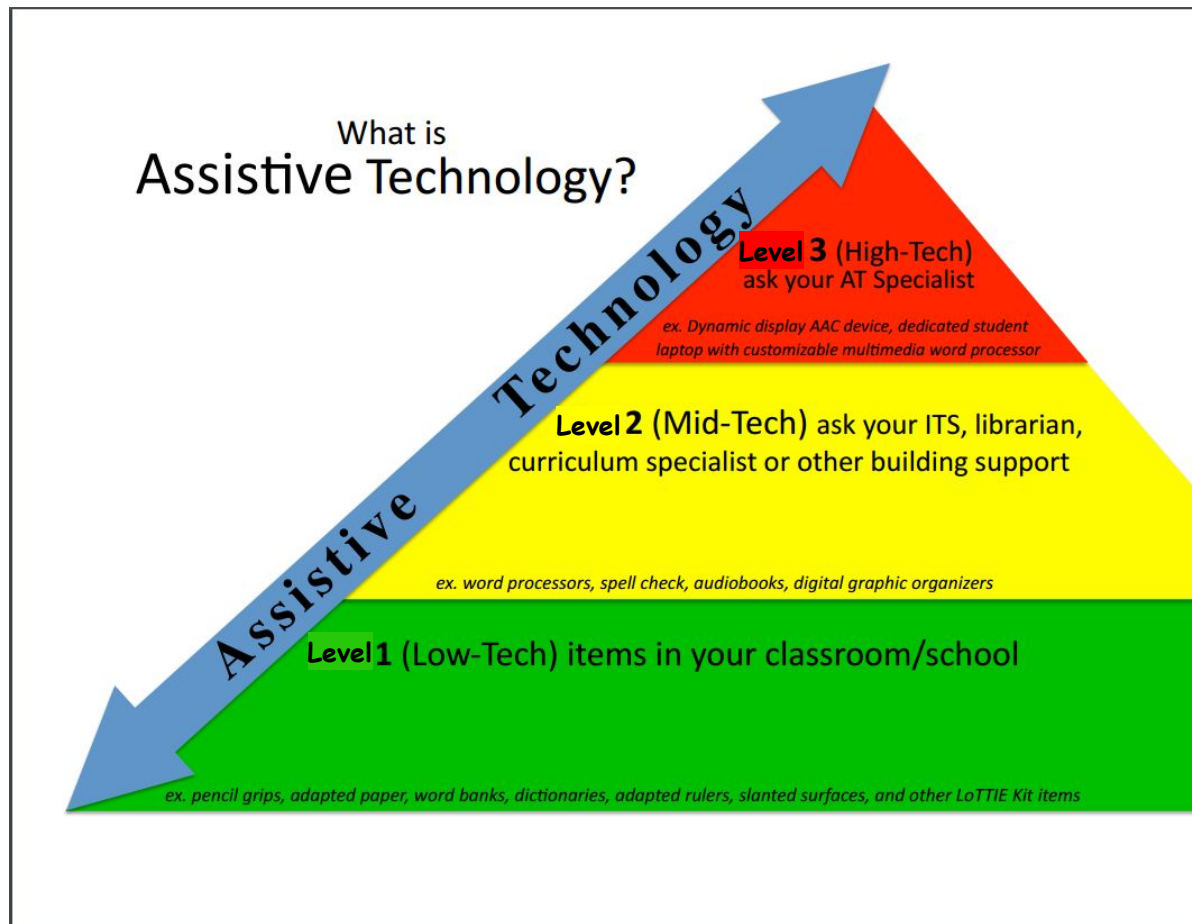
What is
Assistive Technology?

Assistive Technology

Level 3 (High-Tech) ask your AT Specialist

ex. Dynamic display AAC device, dedicated student laptop with customizable multimedia word processor

Level 2 (Mid-Tech) ask your ITS, librarian, curriculum specialist or other building support

ex. word processors, spell check, audiobooks, digital graphic organizers

Level 1 (Low-Tech) items in your classroom/school

ex. pencil grips, adapted paper, word banks, dictionaries, adapted rulers, slanted surfaces, and other LoTTIE Kit items